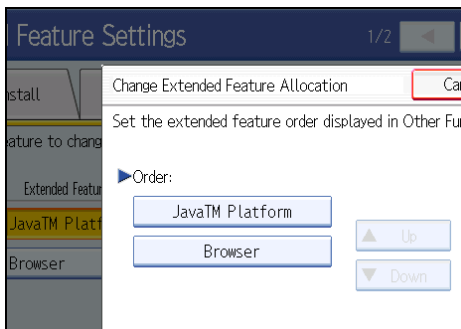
Feature Settings
1/2
stall
ature to chang
Extended Featu
JavaTM Platf
Browser
Change Extended Feature Allocation
Ca
Set the extended feature order displayed in Other Fu
Order:
JavaTM Platform
Browser
Up
Down